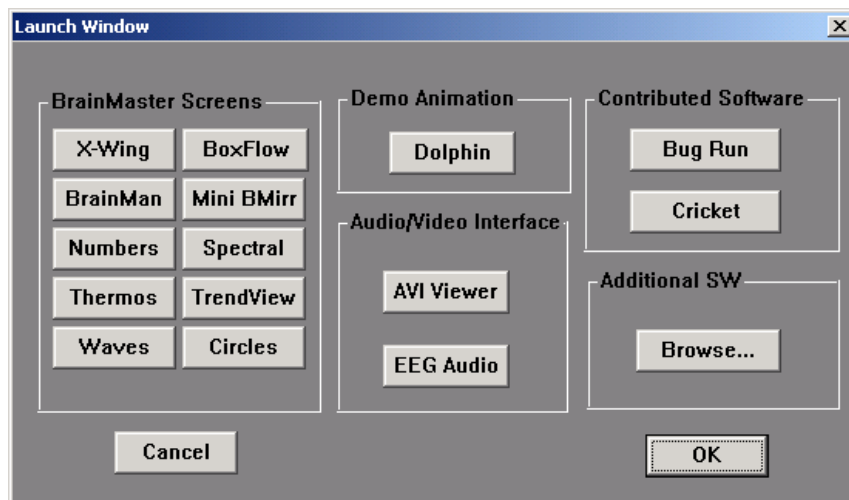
Launch Window

BrainMaster Screens

X-Wing
BoxFlow
BrainMan
Mini BMirr
Numbers
Spectral
Thermos
TrendView
Waves
Circles

Demo Animation

Dolphin

Audio/Video Interface

AVI Viewer
EEG Audio

Contributed Software

Bug Run
Cricket

Additional SW

Browse...

Cancel

OK